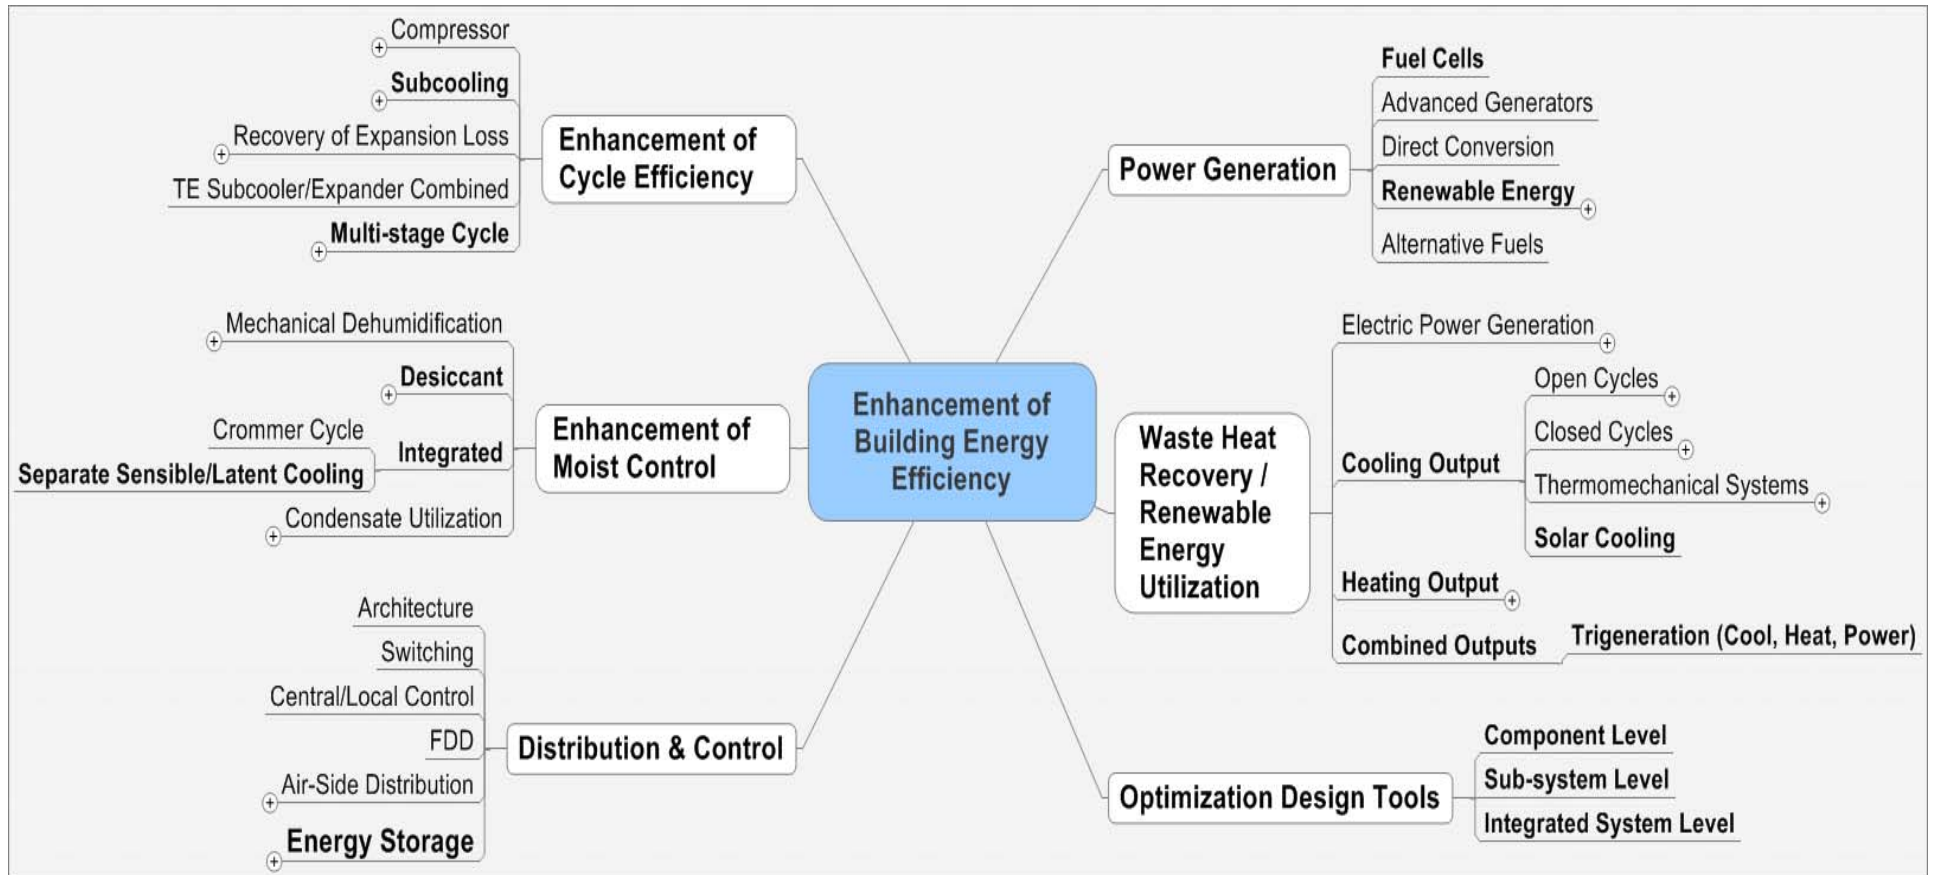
Enhancement of Building Energy Efficiency

Enhancement of Cycle Efficiency

Compressor

Subcooling

Recovery of Expansion Loss

TE Subcooler/Expander Combined

Multi-stage Cycle

Enhancement of Moist Control

Mechanical Dehumidification

Desiccant

Integrated

Crommer Cycle

Separate Sensible/Latent Cooling

Condensate Utilization

Distribution & Control

Architecture

Switching

Central/Local Control

FDD

Air-Side Distribution

Energy Storage

Power Generation

Fuel Cells

Advanced Generators

Direct Conversion

Renewable Energy

Alternative Fuels

Waste Heat Recovery / Renewable Energy Utilization

Electric Power Generation

Cooling Output

Open Cycles

Closed Cycles

Thermomechanical Systems

Solar Cooling

Heating Output

Combined Outputs

Trigeneration (Cool, Heat, Power)

Optimization Design Tools

Component Level

Sub-system Level

Integrated System Level